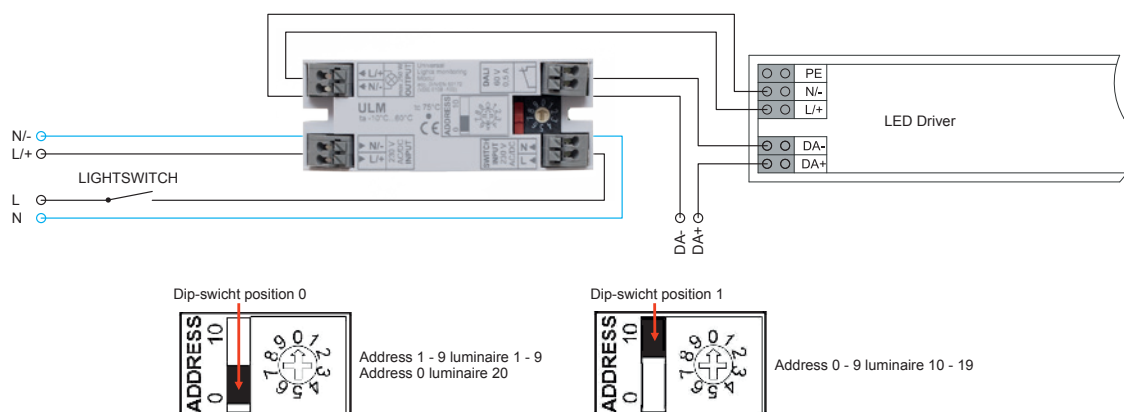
L/+
N/-
OUTPUT
ULM
ta -10°C...50°C
DALI
N/-
L/+
INPUT
SWITCH
L
N
ADDRESS
PE
N/-
L/+
LED Driver
DA-
DA+
N/-
L/+
LIGHTSWITCH
L
N
DA-
DA+

Dip-swicht position 0
ADDRESS
10
0
8 9 0 1 2 3 4 5 6 7
Address 1 - 9 luminaire 1 - 9
Address 0 luminaire 20

Dip-swicht position 1
ADDRESS
10
0
8 9 0 1 2 3 4 5 6 7
Address 0 - 9 luminaire 10 - 19